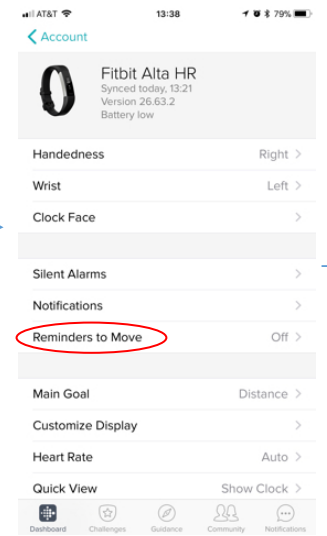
AT&T 13:38 79%

Account

Fitbit Alta HR
Synced today, 13:21
Version 26.63.2
Battery low

Handedness Right

Wrist Left

Clock Face

Silent Alarms

Notifications

Reminders to Move Off

Main Goal Distance

Customize Display

Heart Rate Auto

Quick View Show Clock

Dashboard Challenges Guidance Community Notifications